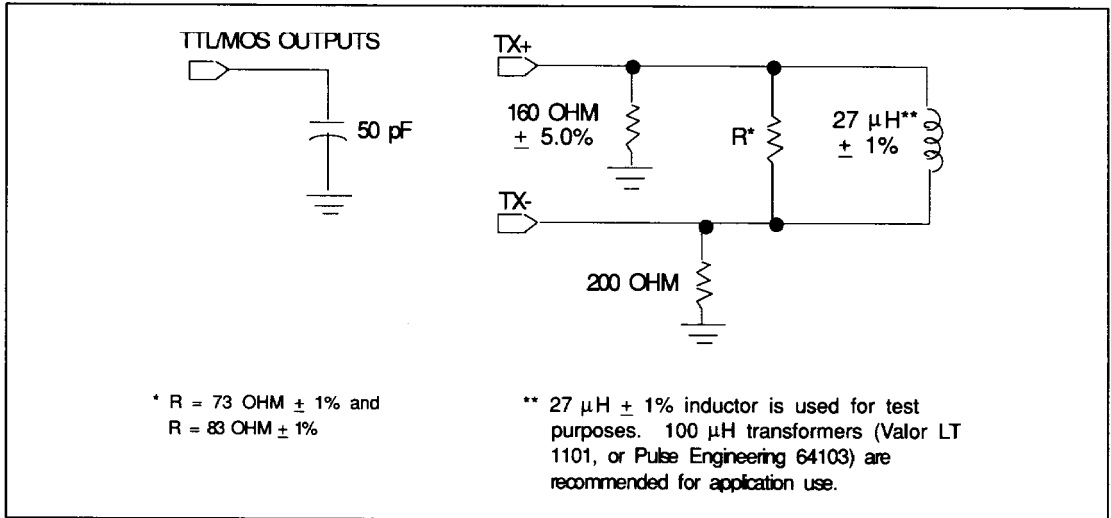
TTL/MOS OUTPUTS

50 pF

TX+

160 OHM $\pm$ 5.0%

R*

27 $\mu$H** $\pm$ 1%

TX-

200 OHM

* R = 73 OHM $\pm$ 1% and R = 83 OHM $\pm$ 1%

** 27 $\mu$H $\pm$ 1% inductor is used for test purposes. 100 $\mu$H transformers (Valor LT 1101, or Pulse Engineering 64103) are recommended for application use.